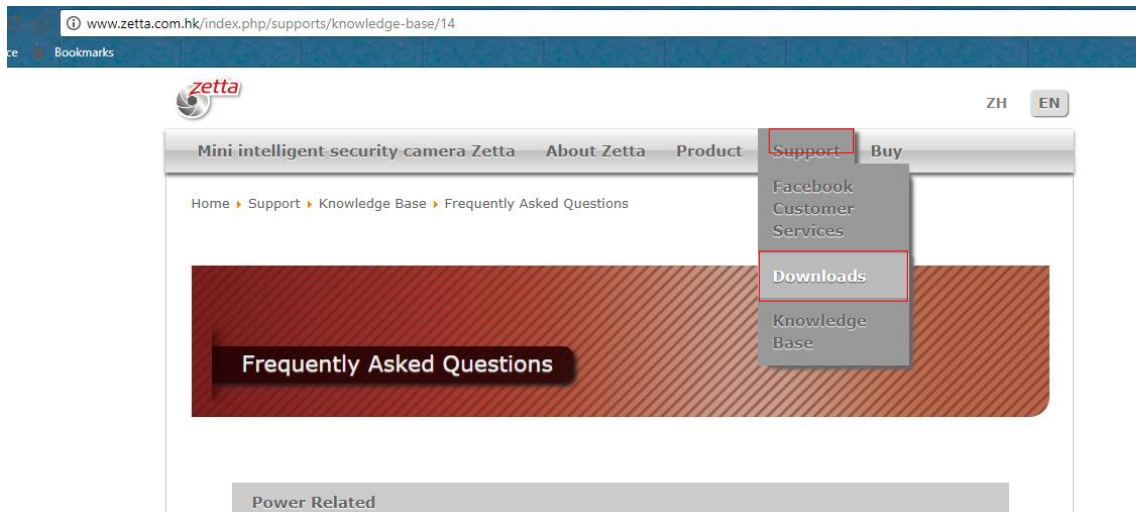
www.zetta.com.hk/index.php/supports/knowledge-base/14

ce Bookmarks

zetta

ZH EN

Mini intelligent security camera Zetta About Zetta Product Support Buy

Facebook Customer Services

Downloads

Knowledge Base

Home ▸ Support ▸ Knowledge Base ▸ Frequently Asked Questions

Frequently Asked Questions

Power Related